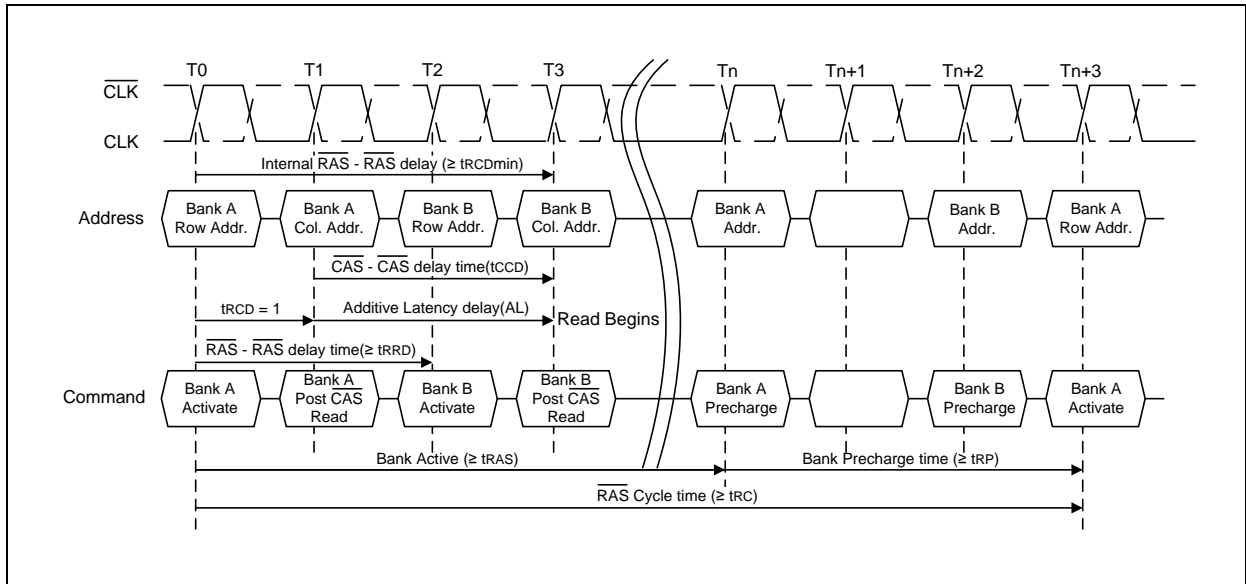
T0 T1 T2 T3 Tn Tn+1 Tn+2 Tn+3

$\overline{CLK}$

CLK

Internal $\overline{RAS}$ - $\overline{RAS}$ delay (≥ tRCDmin)

Address

Bank A Row Addr.

Bank A Col. Addr.

Bank B Row Addr.

Bank B Col. Addr.

Bank A Addr.

Bank B Addr.

Bank A Row Addr.

$\overline{CAS}$ - $\overline{CAS}$ delay time(tCCD)

tRCD = 1

Additive Latency delay(AL)

Read Begins

$\overline{RAS}$ - $\overline{RAS}$ delay time(≥ tRRD)

Command

Bank A Activate

Bank A Post $\overline{CAS}$ Read

Bank B Activate

Bank B Post $\overline{CAS}$ Read

Bank A Precharge

Bank B Precharge

Bank A Activate

Bank Active (≥ tRAS)

Bank Precharge time (≥ tRP)

$\overline{RAS}$ Cycle time (≥ tRC)